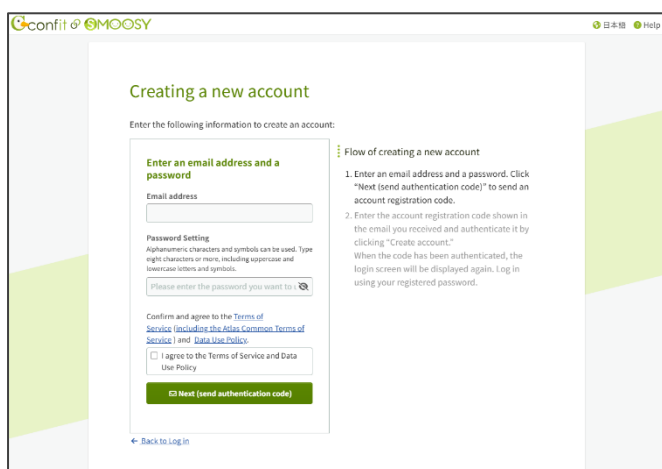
confit & SMOOSY

日本語 Help

Creating a new account

Enter the following information to create an account:

Enter an email address and a password

Email address

Password Setting

Alphanumeric characters and symbols can be used. Type eight characters or more, including uppercase and lowercase letters and symbols.

Please enter the password you want to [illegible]

Confirm and agree to the Terms of Service (including the Atlas Common Terms of Service) and Data Use Policy.

I agree to the Terms of Service and Data Use Policy

Next (send authentication code)

Flow of creating a new account

1. Enter an email address and a password. Click "Next (send authentication code)" to send an account registration code.

2. Enter the account registration code shown in the email you received and authenticate it by clicking "Create account."
When the code has been authenticated, the login screen will be displayed again. Log in using your registered password.

← Back to Log in